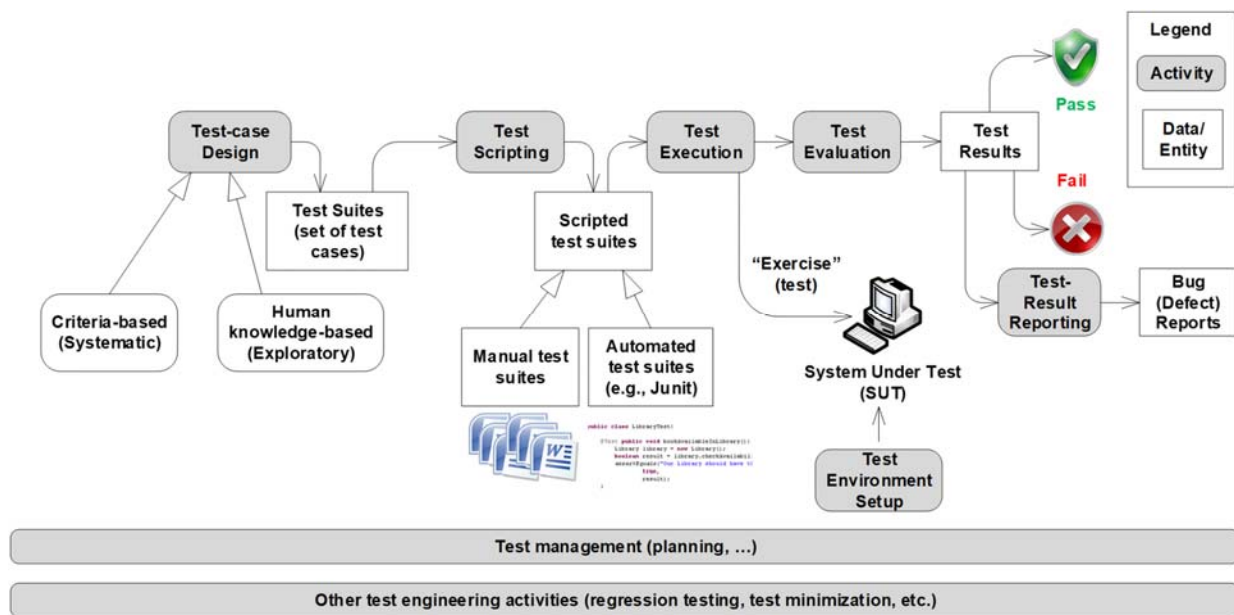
Legend

Activity

Data/ Entity

Test-case Design

Test Suites (set of test cases)

Criteria-based (Systematic)

Human knowledge-based (Exploratory)

Test Scripting

Scripted test suites

Manual test suites

Automated test suites (e.g., Junit)

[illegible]

Test Execution

"Exercise" (test)

System Under Test (SUT)

Test Environment Setup

Test Evaluation

Test Results

Pass

Fail

Test-Result Reporting

Bug (Defect) Reports

Test management (planning, ...)

Other test engineering activities (regression testing, test minimization, etc.)